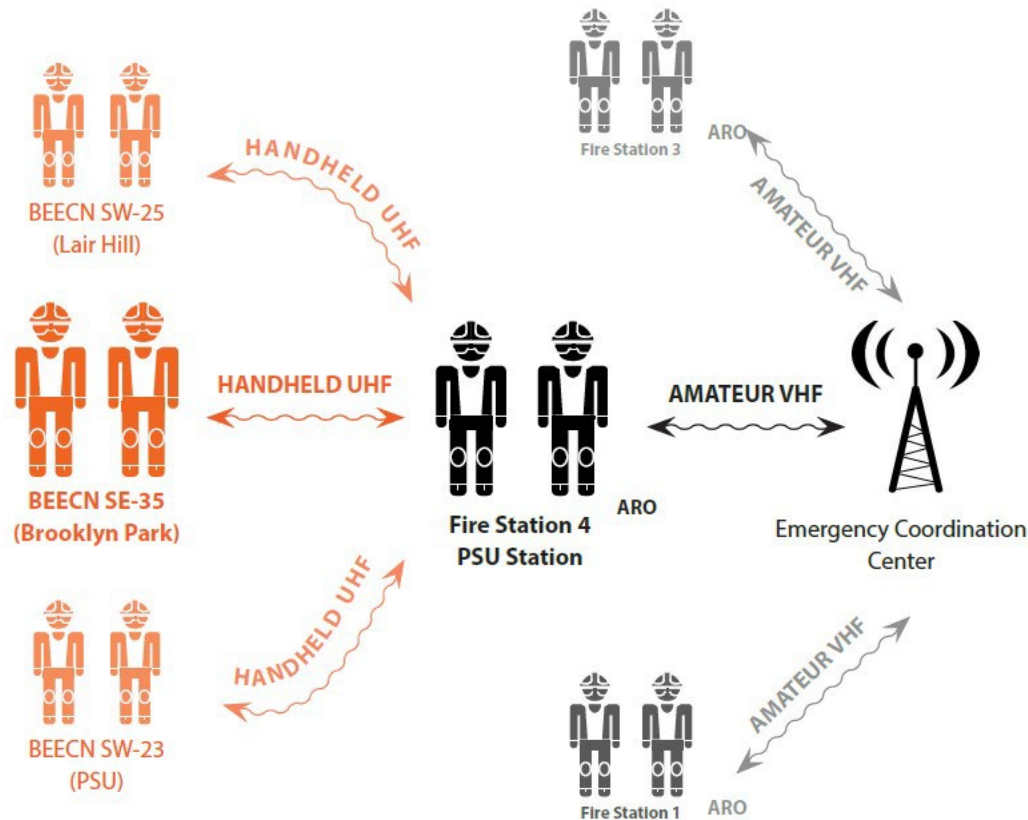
BEECN SW-25
(Lair Hill)

HANDHELD UHF

Fire Station 3

ARO

AMATEUR VHF

HANDHELD UHF

BEECN SE-35
(Brooklyn Park)

AMATEUR VHF

ARO

Fire Station 4
PSU Station

Emergency Coordination Center

HANDHELD UHF

AMATEUR VHF

BEECN SW-23
(PSU)

Fire Station 1

ARO